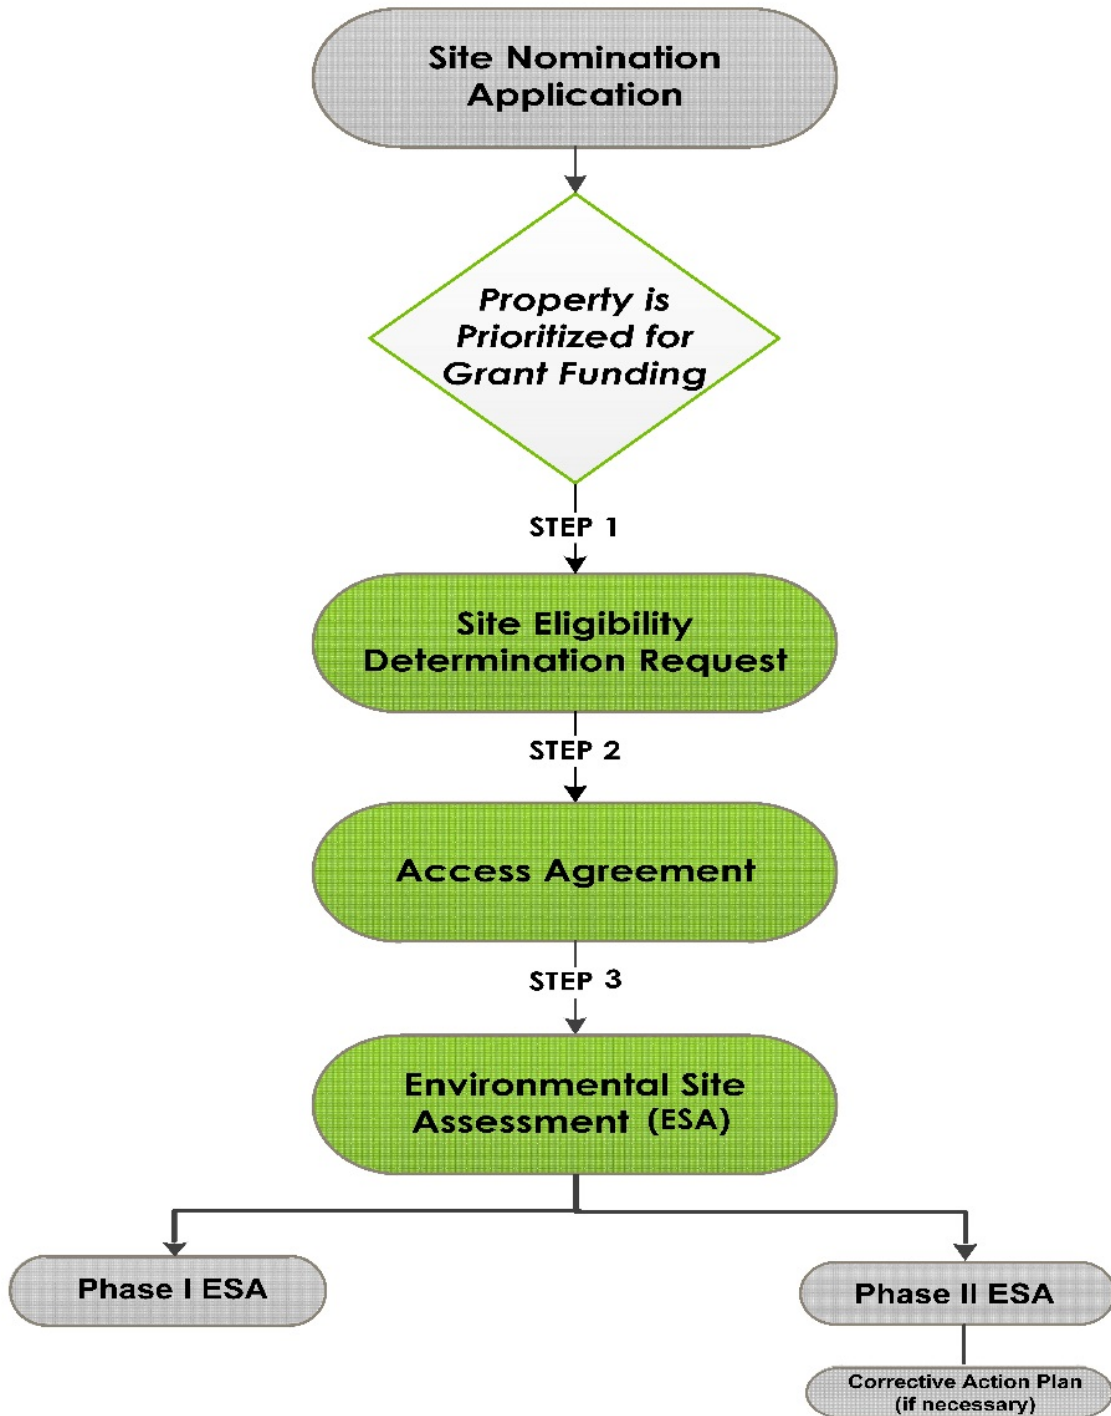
Site Nomination Application

Property is Prioritized for Grant Funding

STEP 1

Site Eligibility Determination Request

STEP 2

Access Agreement

STEP 3

Environmental Site Assessment (ESA)

Phase I ESA

Phase II ESA

Corrective Action Plan (if necessary)